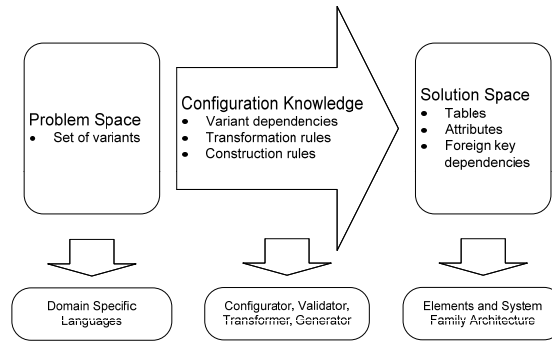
Problem Space
- Set of variants

Configuration Knowledge
- Variant dependencies
- Transformation rules
- Construction rules

Solution Space
- Tables
- Attributes
- Foreign key dependencies

Domain Specific Languages

Configurator, Validator, Transformer, Generator

Elements and System Family Architecture